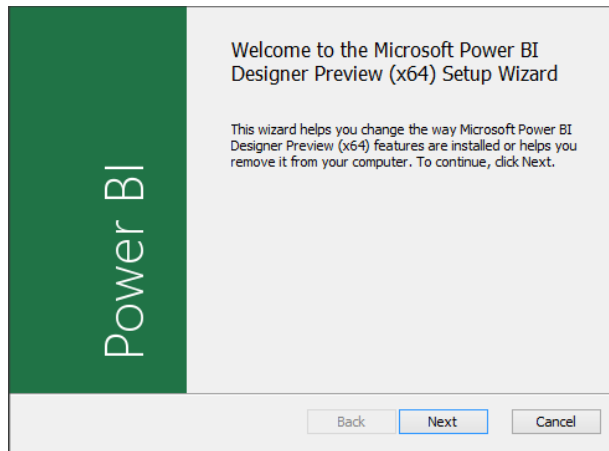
Power BI

Welcome to the Microsoft Power BI Designer Preview (x64) Setup Wizard

This wizard helps you change the way Microsoft Power BI Designer Preview (x64) features are installed or helps you remove it from your computer. To continue, click Next.

Back Next Cancel